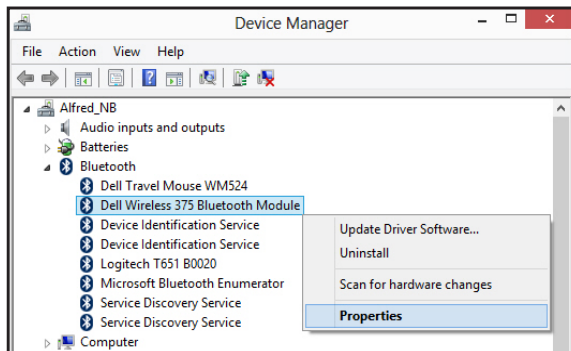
Device Manager

File Action View Help

Alfred_NB
Audio inputs and outputs
Batteries
Bluetooth
Dell Travel Mouse WM524
Dell Wireless 375 Bluetooth Module
Device Identification Service
Device Identification Service
Logitech T651 B0020
Microsoft Bluetooth Enumerator
Service Discovery Service
Service Discovery Service
Computer

Update Driver Software...
Uninstall
Scan for hardware changes
Properties